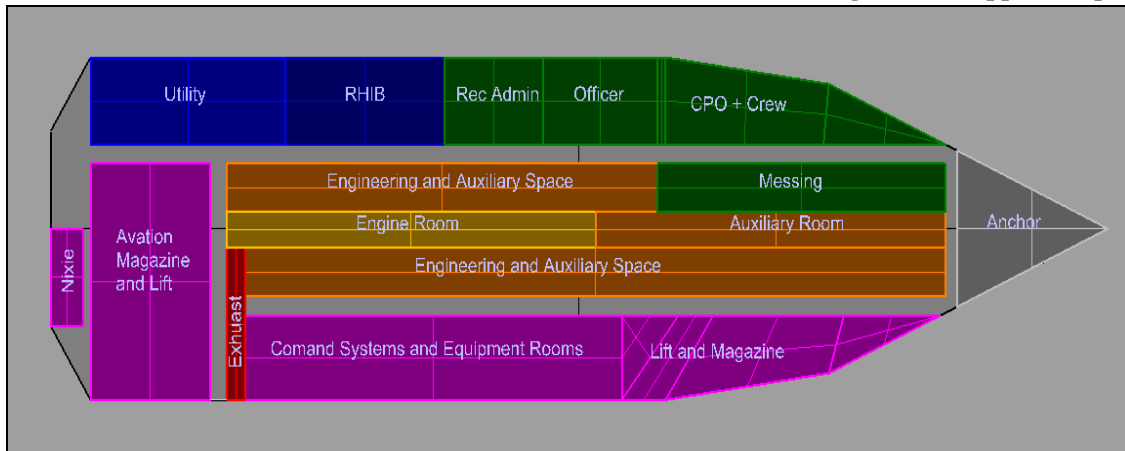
Utility
RHIB
Rec Admin
Officer
CPO + Crew
Engineering and Auxiliary Space
Messing
Avation Magazine and Lift
Engine Room
Auxiliary Room
Anchor
Nixie
Engineering and Auxiliary Space
Exhuast
Comand Systems and Equipment Rooms
Lift and Magazine